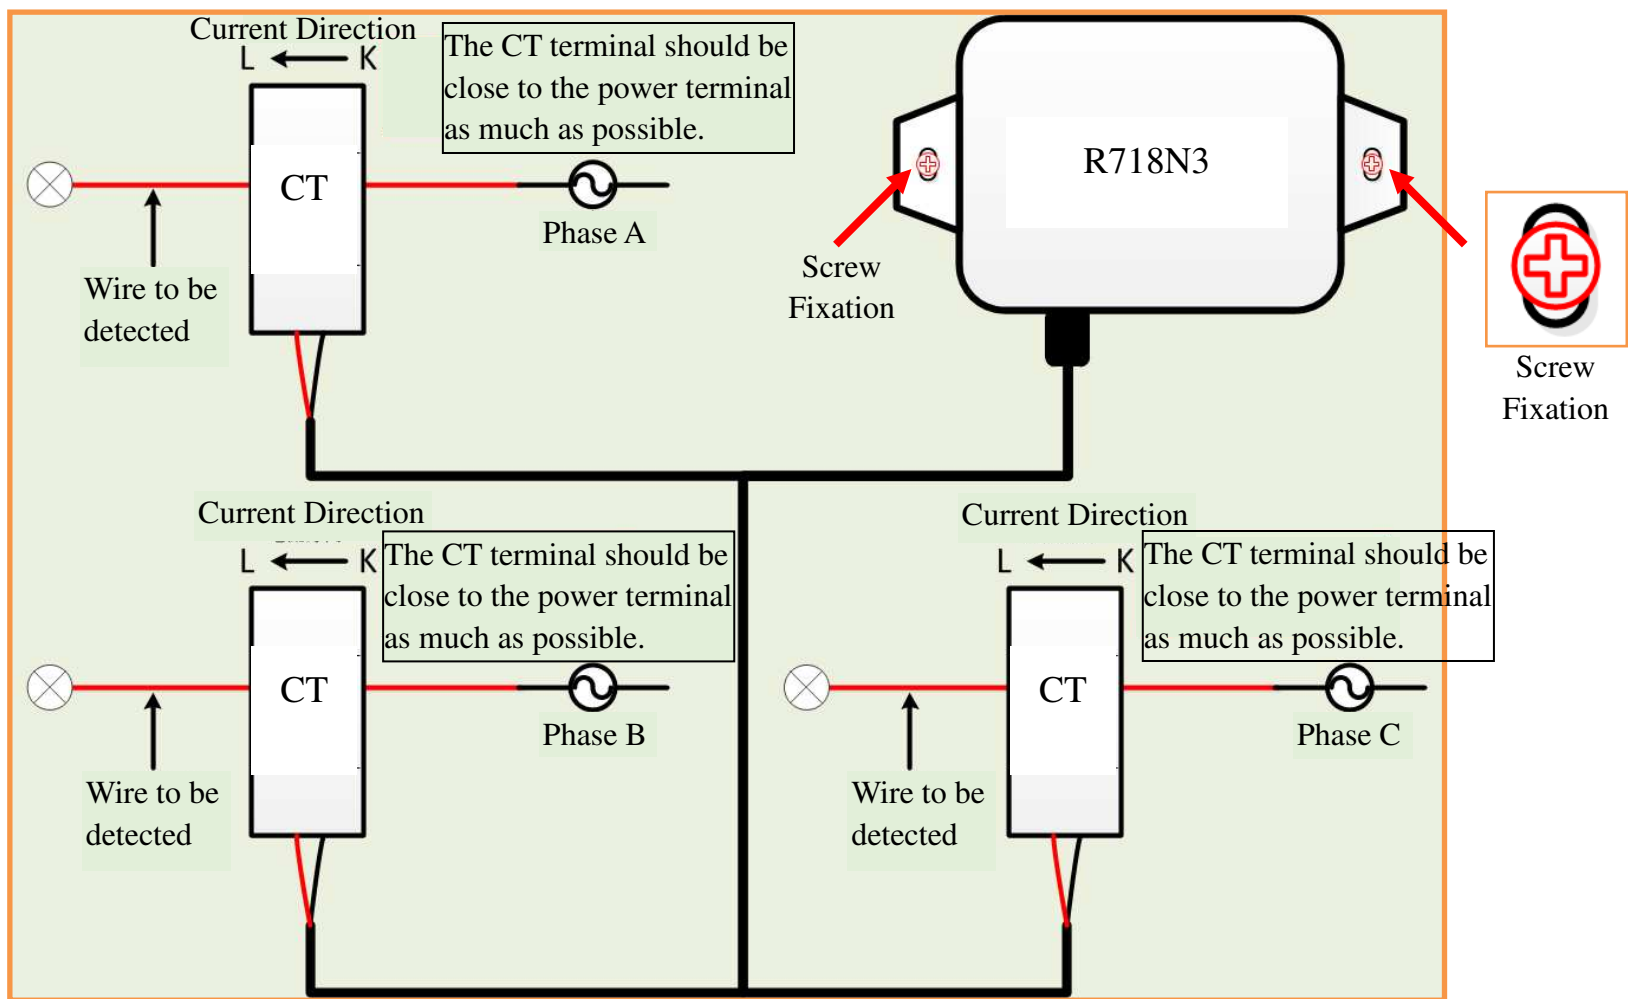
Current Direction

L ← K

The CT terminal should be close to the power terminal as much as possible.

R718N3

CT

Phase A

Wire to be detected

Screw Fixation

Screw Fixation

Current Direction

L ← K

The CT terminal should be close to the power terminal as much as possible.

CT

Phase B

Wire to be detected

Current Direction

L ← K

The CT terminal should be close to the power terminal as much as possible.

CT

Phase C

Wire to be detected